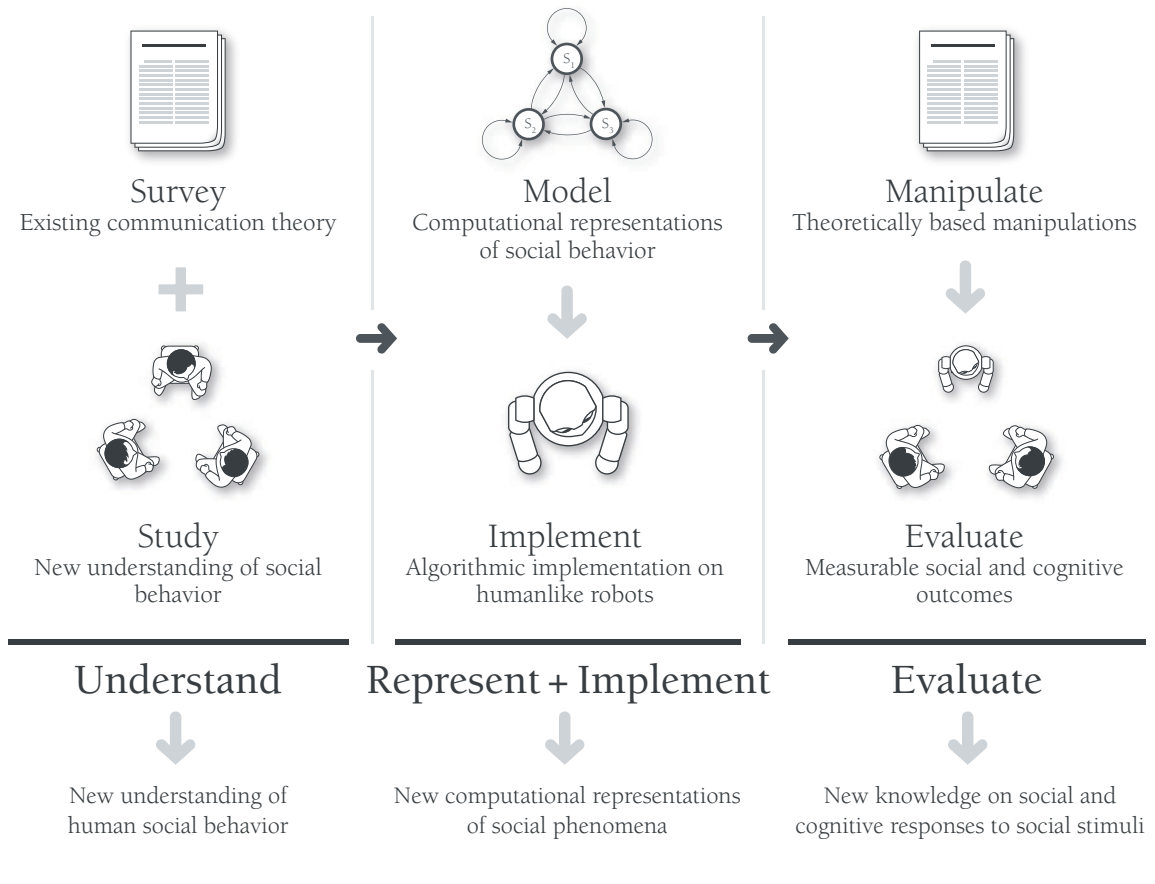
Survey
Existing communication theory

Study
New understanding of social behavior

$S_1$

$S_2$

$S_3$

Model
Computational representations of social behavior

Implement
Algorithmic implementation on humanlike robots

Manipulate
Theoretically based manipulations

Evaluate
Measurable social and cognitive outcomes

Understand

New understanding of human social behavior

Represent + Implement

New computational representations of social phenomena

Evaluate

New knowledge on social and cognitive responses to social stimuli